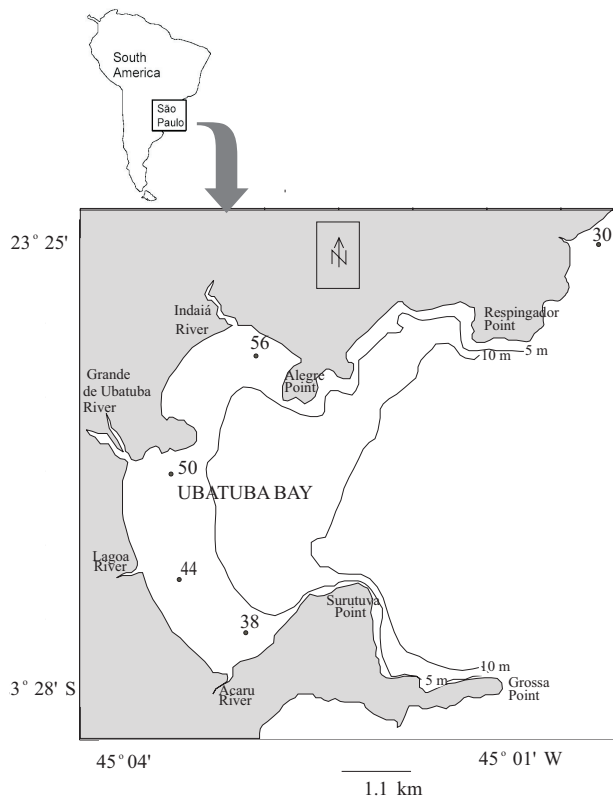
South America
São Paulo

23° 25'
N
30
Indaiá River
56
Respingador Point
10 m
5 m
Alegre Point
Grande de Ubatuba River
50
UBATUBA BAY
Lagoa River
44
38
Surutuva Point
10 m
5 m
Grossa Point
3° 28' S
Acaru River
45° 04'
45° 01' W
1.1 km